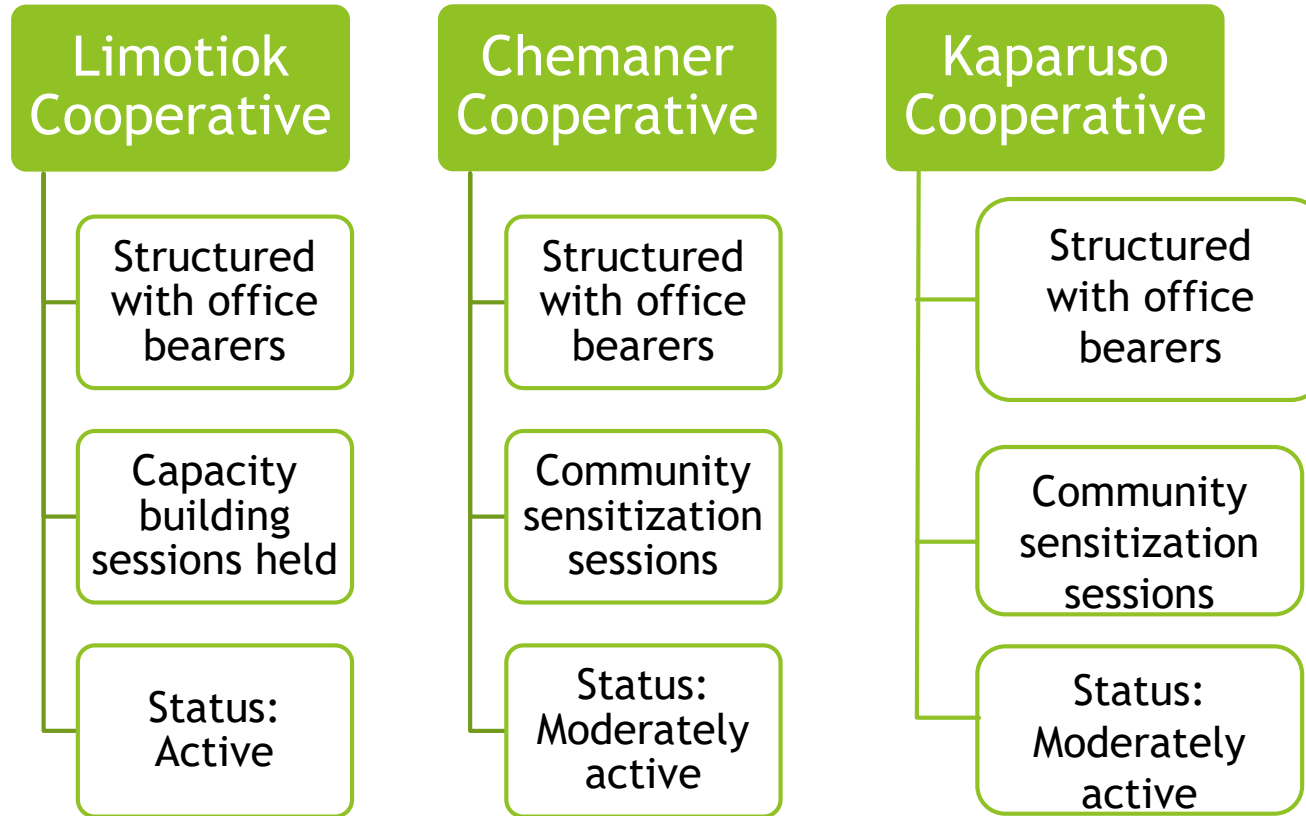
Limotiok Cooperative

Structured with office bearers

Capacity building sessions held

Status: Active

Chemaner Cooperative

Structured with office bearers

Community sensitization sessions

Status: Moderately active

Kaparuso Cooperative

Structured with office bearers

Community sensitization sessions

Status: Moderately active